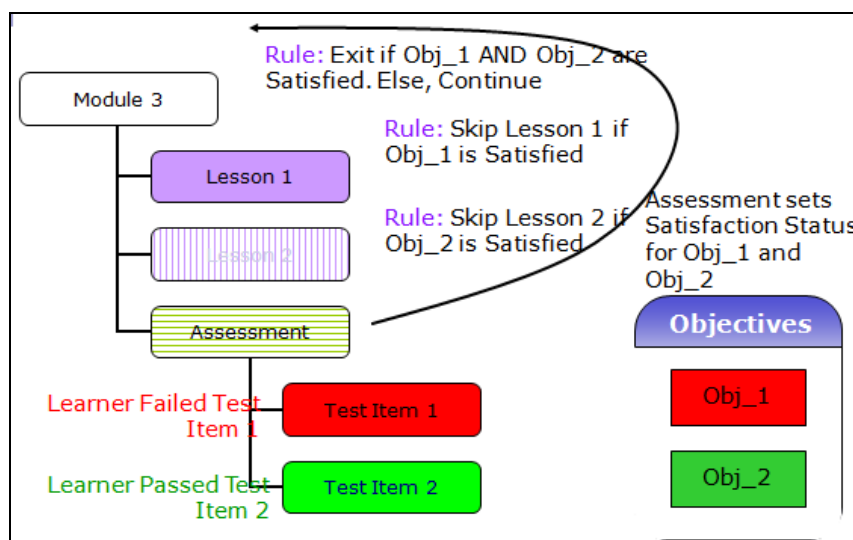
Rule: Exit if Obj_1 AND Obj_2 are Satisfied. Else, Continue

Module 3

Rule: Skip Lesson 1 if Obj_1 is Satisfied

Lesson 1

Rule: Skip Lesson 2 if Obj_2 is Satisfied

Lesson 2

Assessment sets Satisfaction Status for Obj_1 and Obj_2

Assessment

Objectives

Learner Failed Test Item 1

Test Item 1

Obj_1

Obj_2

Learner Passed Test Item 2

Test Item 2